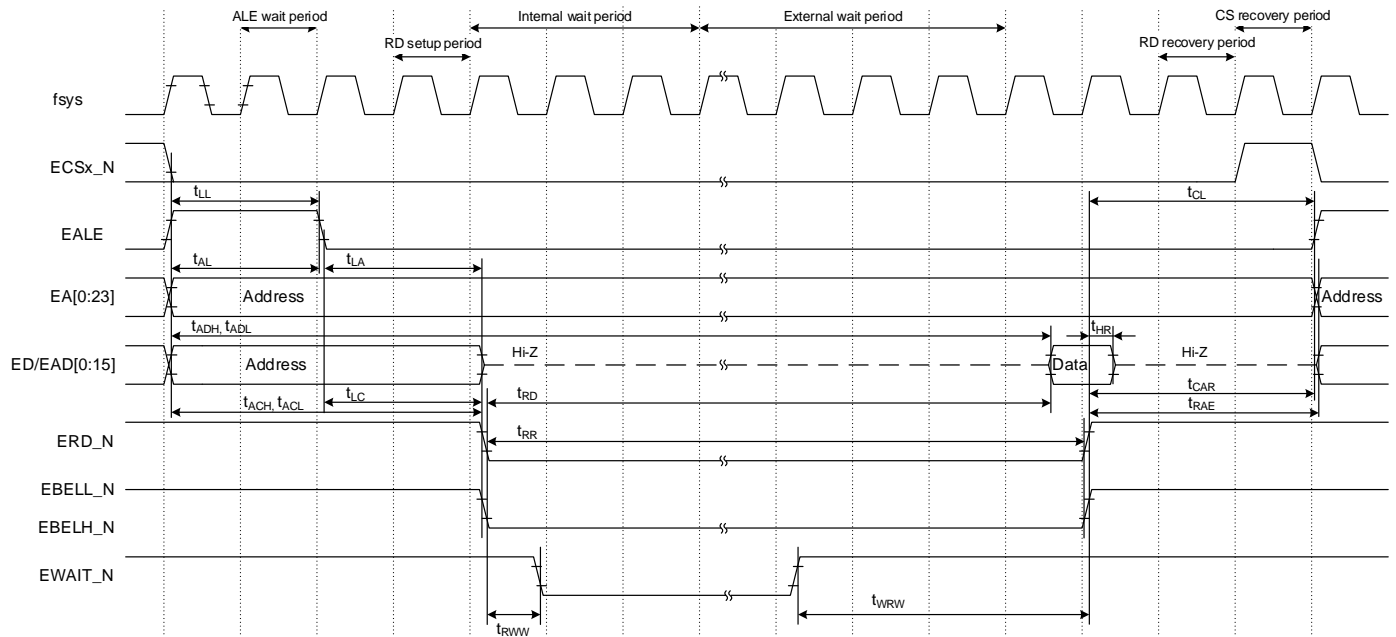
ALE wait period
Internal wait period
External wait period
CS recovery period
RD setup period
RD recovery period
fsys
ECSx_N
$t_{LL}$
$t_{CL}$
EALE
$t_{AL}$
$t_{LA}$
EA[0:23]
Address
Address
$t_{ADH}, t_{ADL}$
$t_{HR}$
ED/EAD[0:15]
Address
Hi-Z
Data
Hi-Z
$t_{CAR}$
$t_{ACH}, t_{ACL}$
$t_{LC}$
$t_{RD}$
$t_{RAE}$
ERD_N
$t_{RR}$
EBELL_N
EBELH_N
EWAIT_N
$t_{WRW}$
$t_{RWW}$